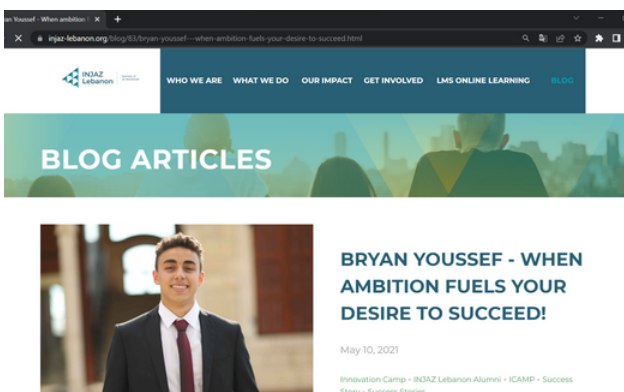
an Youssef - When ambition f ×

injaz-lebanon.org/blog/83/bryan-youssef---when-ambition-fuels-your-desire-to-succeed.html

INJAZ Lebanon

WHO WE ARE WHAT WE DO OUR IMPACT GET INVOLVED LMS ONLINE LEARNING BLOG

BLOG ARTICLES

BRYAN YOUSSEF - WHEN AMBITION FUELS YOUR DESIRE TO SUCCEED!

May 10, 2021

Innovation Camp - INJAZ Lebanon Alumni - ICAMP - Success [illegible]